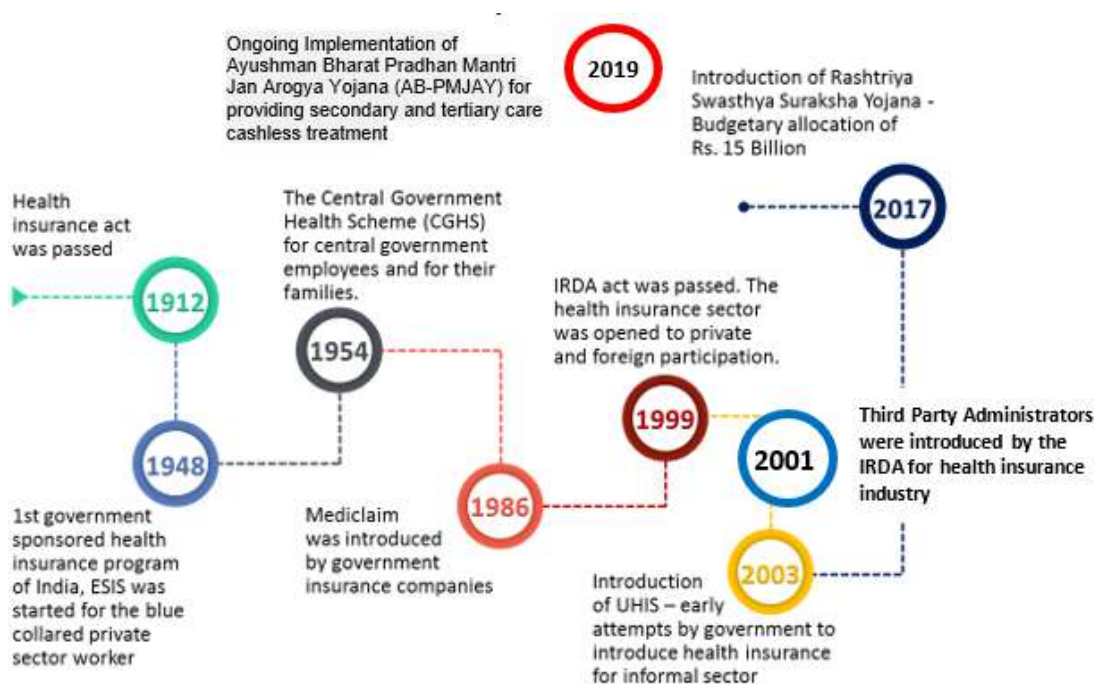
Ongoing Implementation of Ayushman Bharat Pradhan Mantri Jan Arogya Yojana (AB-PMJAY) for providing secondary and tertiary care cashless treatment

2019

Introduction of Rashtriya Swasthya Suraksha Yojana - Budgetary allocation of Rs. 15 Billion

2017

Health insurance act was passed

1912

The Central Government Health Scheme (CGHS) for central government employees and for their families.

1954

IRDA act was passed. The health insurance sector was opened to private and foreign participation.

1999

2001

Third Party Administrators were introduced by the IRDA for health insurance industry

1948

1986

2003

1st government sponsored health insurance program of India, ESIS was started for the blue collared private sector worker

Mediclaim was introduced by government insurance companies

Introduction of UHIS – early attempts by government to introduce health insurance for informal sector